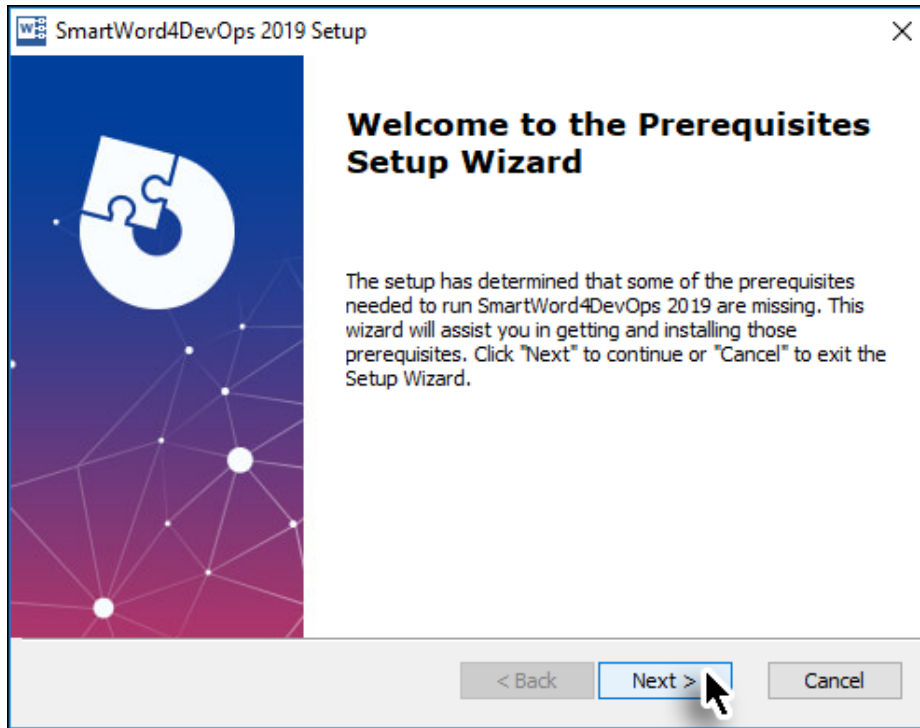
SmartWord4DevOps 2019 Setup

Welcome to the Prerequisites Setup Wizard

The setup has determined that some of the prerequisites needed to run SmartWord4DevOps 2019 are missing. This wizard will assist you in getting and installing those prerequisites. Click "Next" to continue or "Cancel" to exit the Setup Wizard.

< Back
Next >
Cancel